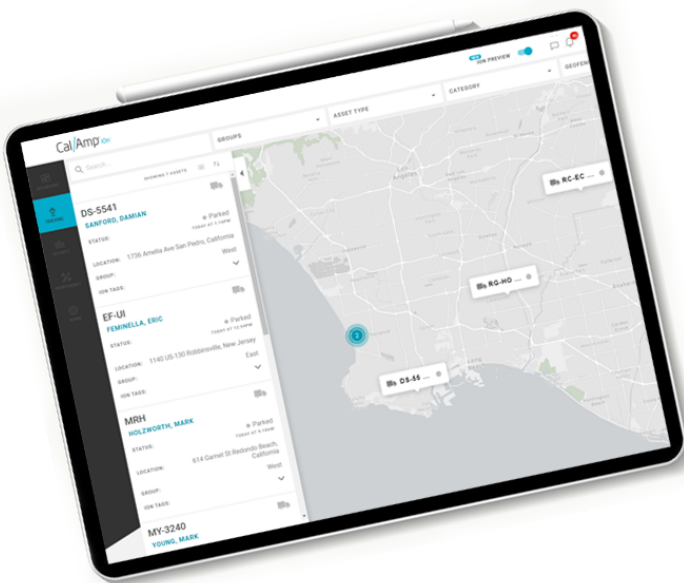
CalAmp iOn

ION PREVIEW

GROUPS

ASSET TYPE

CATEGORY

GEOFEN

Search...

SHOWING 7 ASSETS

DS-5541
SANFORD, DAMIAN
STATUS: Parked TODAY AT 4:19PM
LOCATION: 1736 Amelia Ave San Pedro, California
GROUP: West
ION TAGS:

EF-UI
FEMINELLA, ERIC
STATUS: Parked TODAY AT 4:19PM
LOCATION: 1140 US-130 Robbinsville, New Jersey
GROUP: East
ION TAGS:

MRH
HOLZWORTH, MARK
STATUS: Parked TODAY AT 4:19PM
LOCATION: 614 Garnet St Redondo Beach, California
GROUP: West
ION TAGS:

MY-3240
YOUNG, MARK

RC-EC ...

RG-HO ...

DS-55 ...

2

Los Angeles